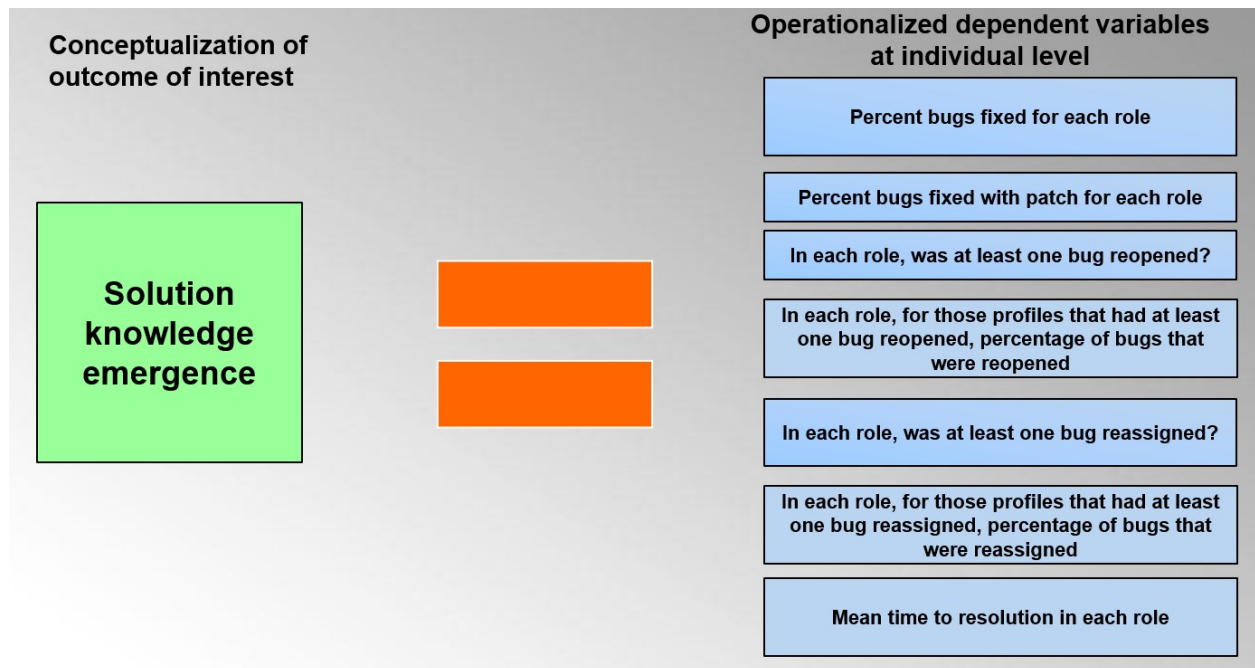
Conceptualization of outcome of interest

Solution knowledge emergence

Operationalized dependent variables at individual level

Percent bugs fixed for each role

Percent bugs fixed with patch for each role

In each role, was at least one bug reopened?

In each role, for those profiles that had at least one bug reopened, percentage of bugs that were reopened

In each role, was at least one bug reassigned?

In each role, for those profiles that had at least one bug reassigned, percentage of bugs that were reassigned

Mean time to resolution in each role